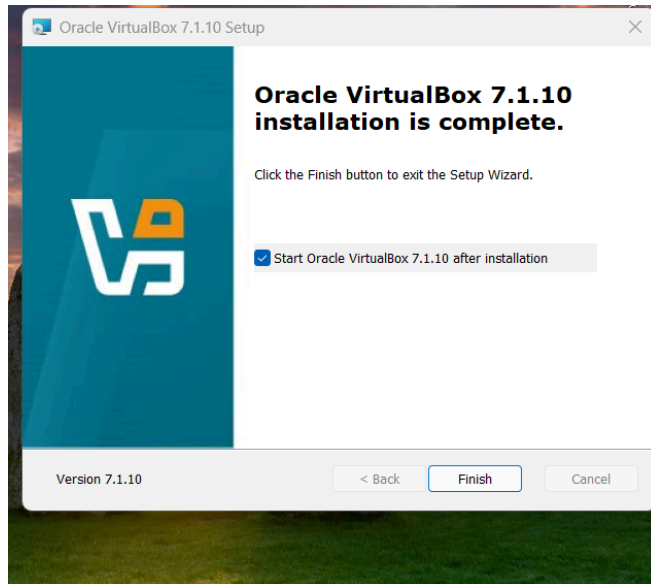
Oracle VirtualBox 7.1.10 Setup

Oracle VirtualBox 7.1.10 installation is complete.

Click the Finish button to exit the Setup Wizard.

Start Oracle VirtualBox 7.1.10 after installation

Version 7.1.10

< Back

Finish

Cancel